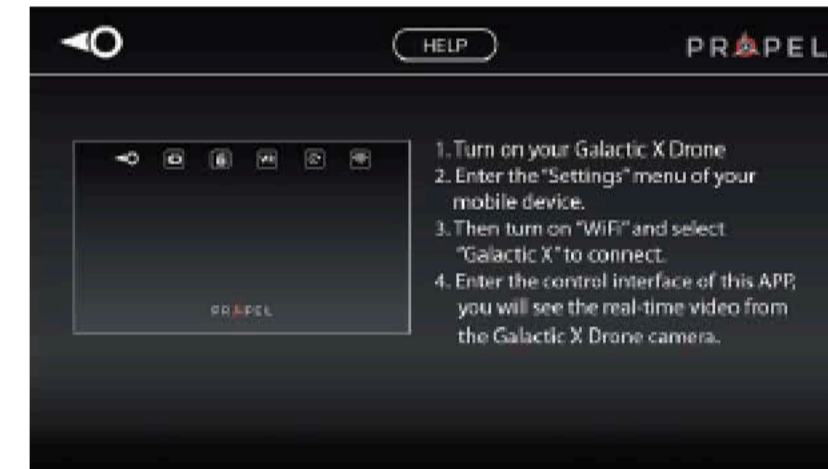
HELP

PROPEL

PROPEL

1. Turn on your Galactic X Drone
2. Enter the "Settings" menu of your mobile device.
3. Then turn on "WiFi" and select "Galactic X" to connect.
4. Enter the control interface of this APP, you will see the real-time video from the Galactic X Drone camera.